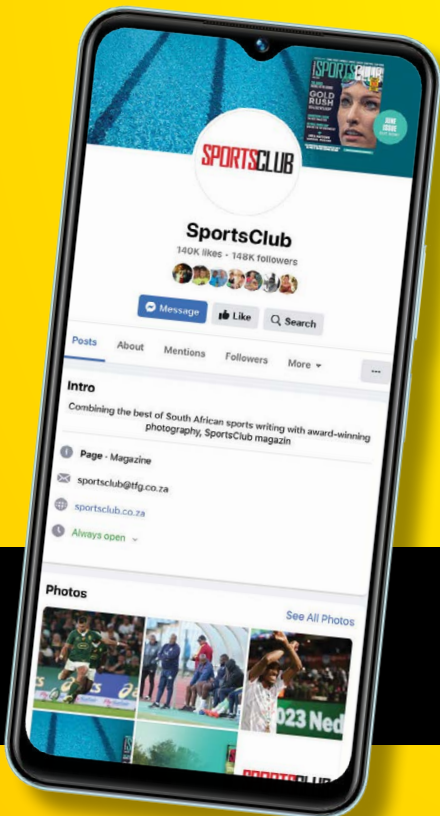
SPORTSCLUB
GOLD RUSH
NEW ISSUE

SPORTSCLUB

SportsClub
140K likes · 148K followers

Message
Like
Search

Posts
About
Mentions
Followers
More

Intro
Combining the best of South African sports writing with award-winning photography, SportsClub magazin

Page · Magazine
sportsclub@tfg.co.za
sportsclub.co.za
Always open

Photos
See All Photos

023 Ned